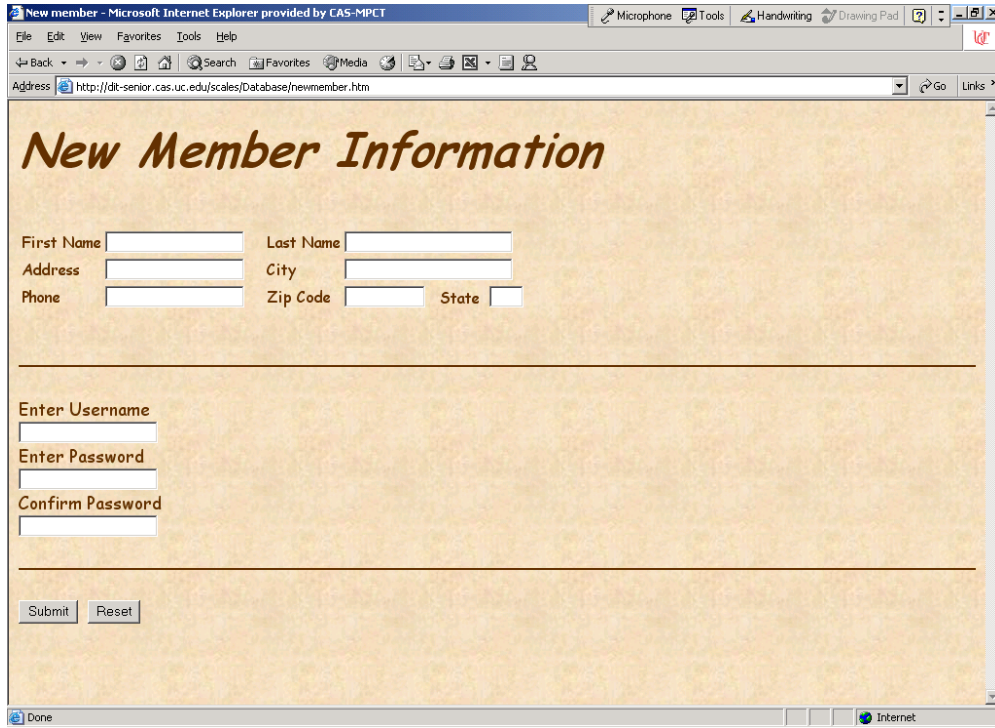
New member - Microsoft Internet Explorer provided by CAS-MPCT

Microphone Tools Handwriting Drawing Pad

File Edit View Favorites Tools Help

Back Search Favorites Media

Address http://dit-senior.cas.uc.edu/scales/Database/newmember.htm

Go Links

New Member Information

First Name Last Name
Address City
Phone Zip Code State

Enter Username
Enter Password
Confirm Password

Submit Reset

Done

Internet